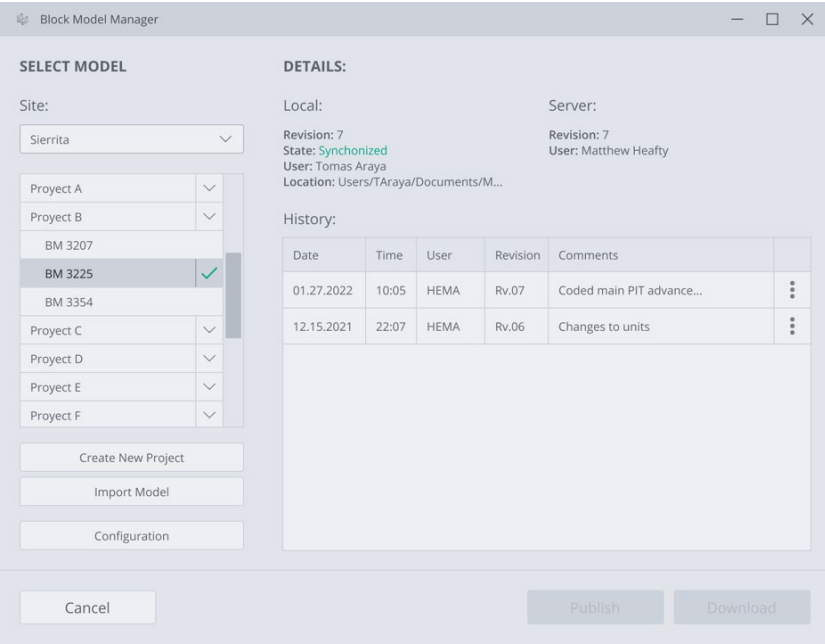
Block Model Manager

SELECT MODEL

Site:

Sierrita

Proyect A
Proyect B
BM 3207
BM 3225
BM 3354
Proyect C
Proyect D
Proyect E
Proyect F

Create New Project

Import Model

Configuration

DETAILS:

Local:

Revision: 7
State: Synchonized
User: Tomas Araya
Location: Users/TAraya/Documents/M...

Server:

Revision: 7
User: Matthew Heafty

History:

| Date | Time | User | Revision | Comments |
|---|---|---|---|---|
| 01.27.2022 | 10:05 | HEMA | Rv.07 | Coded main PIT advance... |
| 12.15.2021 | 22:07 | HEMA | Rv.06 | Changes to units |

Cancel

Publish

Download